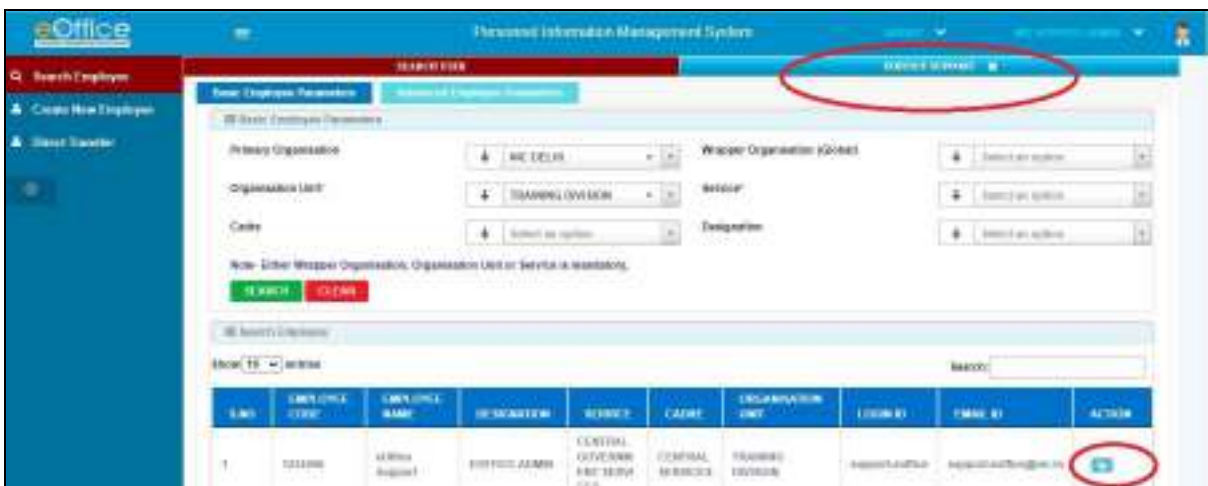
eOffice

Personnel Information Management System

Search Employee
Create New Employee
Direct Transfer

SEARCH USER
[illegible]

Basic Employee Parameters
Advanced Employee Parameters

Basic Employee Parameters

Primary Organisation
NIC DELHI
Wrapper Organisation (Global)
Select an option
Organisation Unit*
TRAINING DIVISION
Service*
Select an option
Cadre
Select an option
Designation
Select an option

Note- Either Wrapper Organisation, Organisation Unit or Service is mandatory.

SEARCH
CLEAR

Search Employees

Show 10 entries
Search:

| S.NO | EMPLOYEE CODE | EMPLOYEE NAME | DESIGNATION | SERVICE | CADRE | ORGANISATION UNIT | LOGIN ID | EMAIL ID | ACTION |
|---|---|---|---|---|---|---|---|---|---|
| 1 | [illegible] | eOffice Support | EOFFICE ADMIN | CENTRAL GOVERNM ENT SERVI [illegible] | CENTRAL SERVICES | TRAINING DIVISION | supporteoffice | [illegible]@nic.in | |